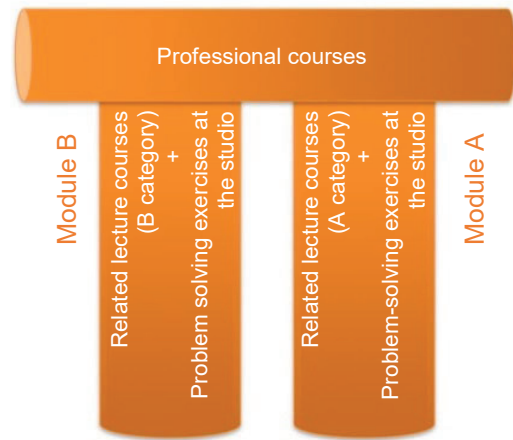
Professional courses

Module B

Related lecture courses (B category) + Problem solving exercises at the studio

Related lecture courses (A category) + Problem-solving exercises at the studio

Module A